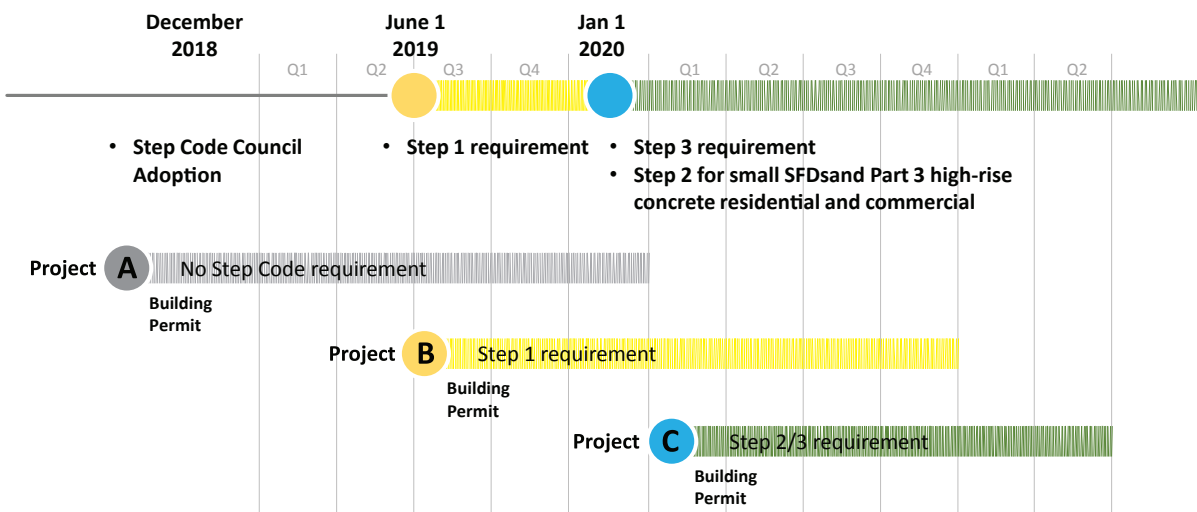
December 2018

June 1 2019

Jan 1 2020

Q1 Q2 Q3 Q4 Q1 Q2 Q3 Q4 Q1 Q2

• Step Code Council Adoption

• Step 1 requirement

• Step 3 requirement
• Step 2 for small SFDsand Part 3 high-rise concrete residential and commercial

Project A No Step Code requirement
Building Permit

Project B Step 1 requirement
Building Permit

Project C Step 2/3 requirement
Building Permit